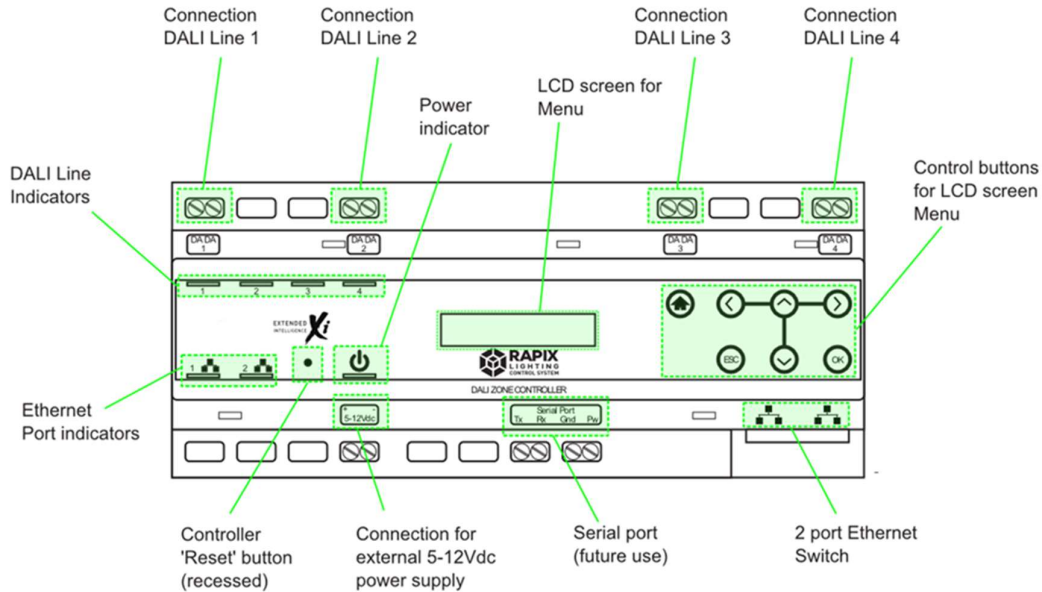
Connection DALI Line 1

Connection DALI Line 2

Connection DALI Line 3

Connection DALI Line 4

LCD screen for Menu

Power indicator

DALI Line Indicators

Control buttons for LCD screen Menu

DA DA 1

DA DA 2

DA DA 3

DA DA 4

1 2 3 4

EXTENDED INTELLIGENCE Xi

1 2

RAPIX LIGHTING CONTROL SYSTEM

DALI ZONE CONTROLLER

ESC

OK

Ethernet Port indicators

5-12Vdc

Serial Port Tx Rx Gnd Pw

Controller 'Reset' button (recessed)

Connection for external 5-12Vdc power supply

Serial port (future use)

2 port Ethernet Switch